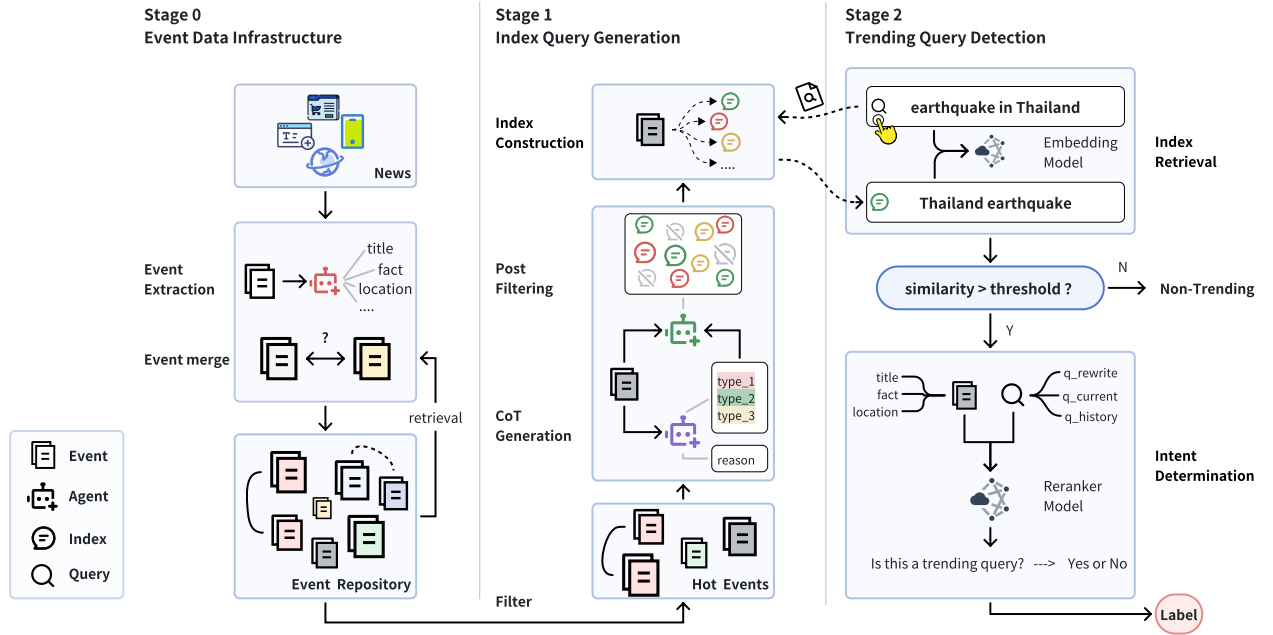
Stage 0
Event Data Infrastructure

News

Event Extraction

title
fact
location
....

?

Event merge

retrieval

Event Repository

Event
Agent
Index
Query

Stage 1
Index Query Generation

Index Construction

....

Post Filtering

CoT Generation

type_1
type_2
type_3

reason

Hot Events

Filter

Stage 2
Trending Query Detection

earthquake in Thailand

Embedding Model

Index Retrieval

Thailand earthquake

similarity > threshold ?

N

Non-Trending

Y

title
fact
location

q_rewrite
q_current
q_history

Intent Determination

Reranker Model

Is this a trending query? ---> Yes or No

Label